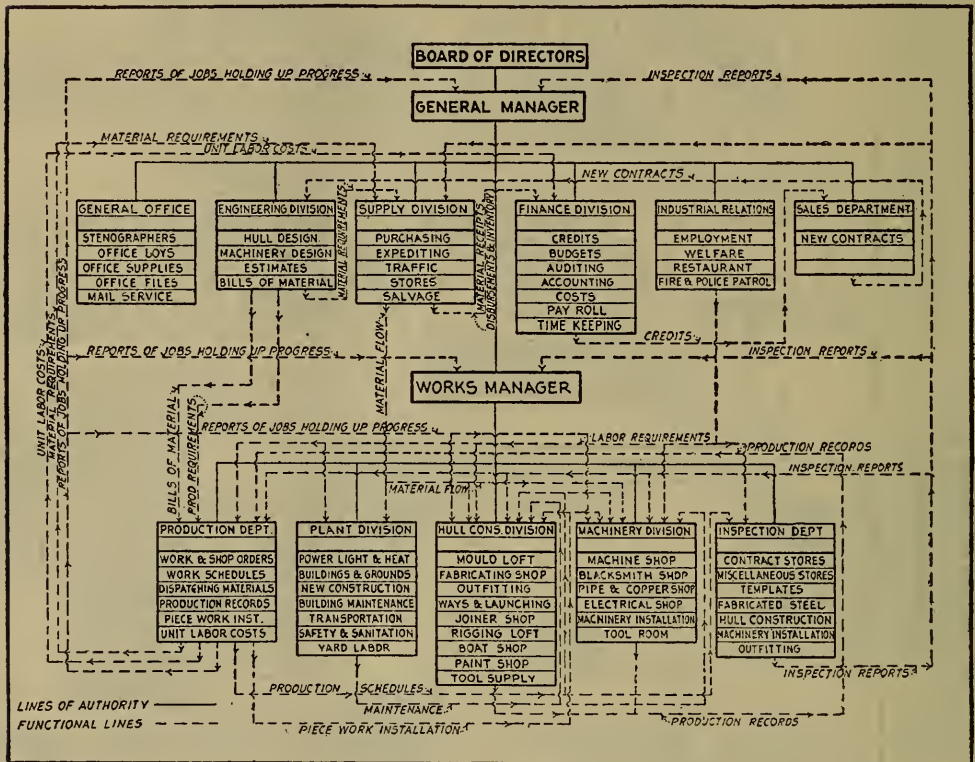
BOARD OF DIRECTORS

REPORTS OF JOBS HOLDING UP PROGRESS

INSPECTION REPORTS

GENERAL MANAGER

MATERIAL REQUIREMENTS

UNIT LABOR COSTS

NEW CONTRACTS

GENERAL OFFICE
STENOGRAPHERS
OFFICE LOYS
OFFICE SUPPLIES
OFFICE FILES
MAIL SERVICE

ENGINEERING DIVISION
HULL DESIGN
MACHINERY DESIGN
ESTIMATES
BILLS OF MATERIAL

MATERIAL REQUIREMENTS

SUPPLY DIVISION
PURCHASING
EXPEDITING
TRAFFIC
STORES
SALVAGE

MATERIAL RECEIPTS DISBURSEMENTS & INVENTORY

FINANCE DIVISION
CREDITS
BUDGETS
AUDITING
ACCOUNTING
COSTS
PAY ROLL
TIME KEEPING

INDUSTRIAL RELATIONS
EMPLOYMENT
WELFARE
RESTAURANT
FIRE & POLICE PATROL

SALES DEPARTMENT
NEW CONTRACTS

UNIT LABOR COSTS
MATERIAL REQUIREMENTS
REPORTS OF JOBS HOLDING UP PROGRESS

CREDITS

REPORTS OF JOBS HOLDING UP PROGRESS

INSPECTION REPORTS

MATERIAL FLOW

WORKS MANAGER

BILLS OF MATERIAL
PROD REQUIREMENTS

REPORTS OF JOBS HOLDING UP PROGRESS

LABOR REQUIREMENTS

PRODUCTION RECORDS

INSPECTION REPORTS

MATERIAL FLOW

PRODUCTION DEPT.
WORK & SHOP ORDERS
WORK SCHEDULES
DISPATCHING MATERIALS
PRODUCTION RECORDS
PIECE WORK INST.
UNIT LABOR COSTS

PLANT DIVISION
POWER LIGHT & HEAT
BUILDINGS & GROUNDS
NEW CONSTRUCTION
BUILDING MAINTENANCE
TRANSPORTATION
SAFETY & SANITATION
YARD LABOR

HULL CONS. DIVISION
MOULD LOFT
FABRICATING SHOP
OUTFITTING
WAYS & LAUNCHING
JOINER SHOP
RIGGING LOFT
BOAT SHOP
PAINT SHOP
TOOL SUPPLY

MACHINERY DIVISION
MACHINE SHOP
BLACKSMITH SHOP
PIPE & COPPER SHOP
ELECTRICAL SHOP
MACHINERY INSTALLATION
TOOL ROOM

INSPECTION DEPT
CONTRACT STORES
MISCELLANEOUS STORES
TEMPLATES
FABRICATED STEEL
HULL CONSTRUCTION
MACHINERY INSTALLATION
OUTFITTING

INSPECTION REPORTS

LINES OF AUTHORITY
FUNCTIONAL LINES

PRODUCTION SCHEDULES

MAINTENANCE

PRODUCTION RECORDS

PIECE WORK INSTALLATION